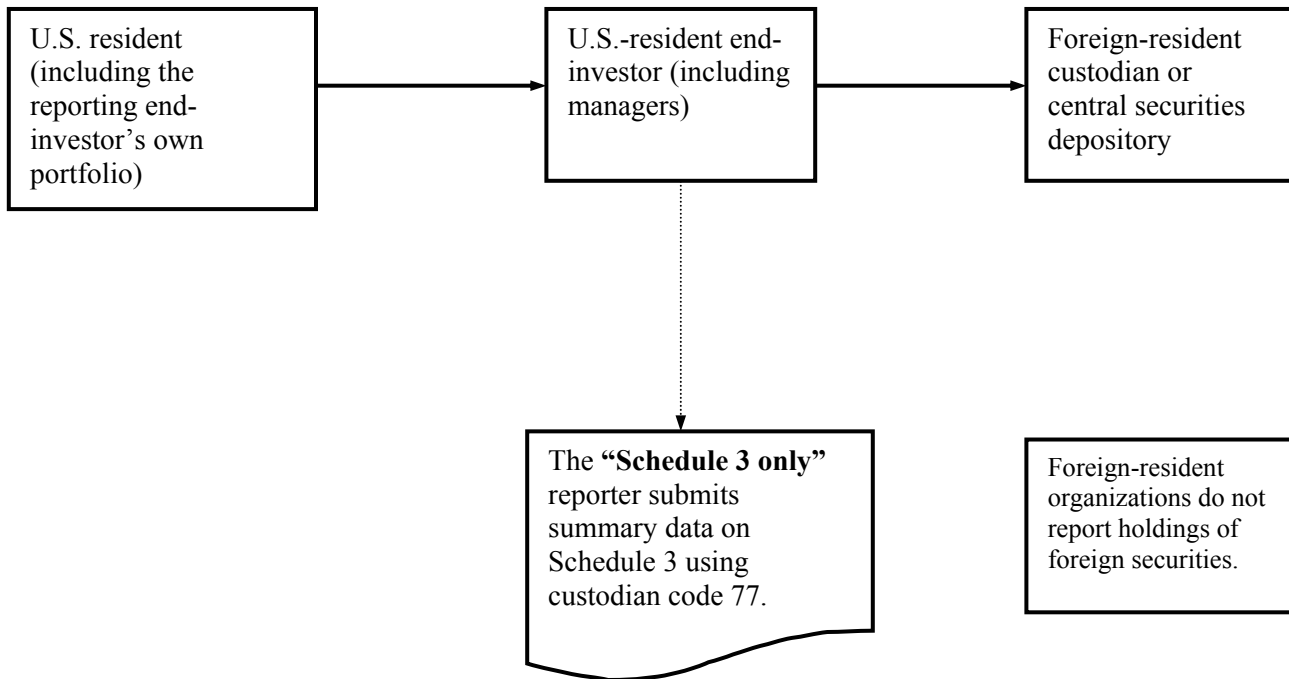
U.S. resident (including the reporting end-investor's own portfolio)

U.S.-resident end-investor (including managers)

Foreign-resident custodian or central securities depository

The **"Schedule 3 only"** reporter submits summary data on Schedule 3 using custodian code 77.

Foreign-resident organizations do not report holdings of foreign securities.